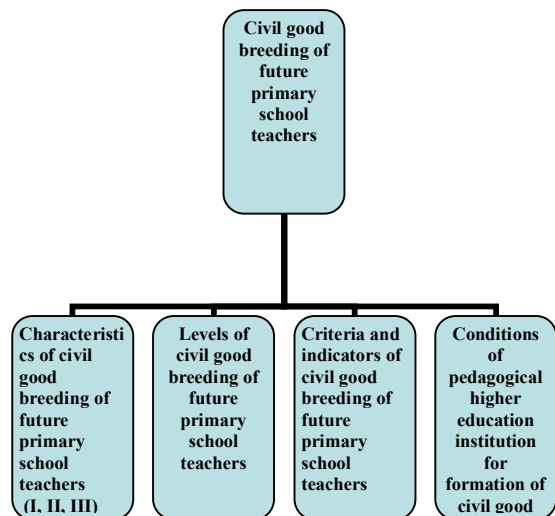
Civil good breeding of future primary school teachers

Characteristics of civil good breeding of future primary school teachers (I, II, III)

Levels of civil good breeding of future primary school teachers

Criteria and indicators of civil good breeding of future primary school teachers

Conditions of pedagogical higher education institution for formation of civil good